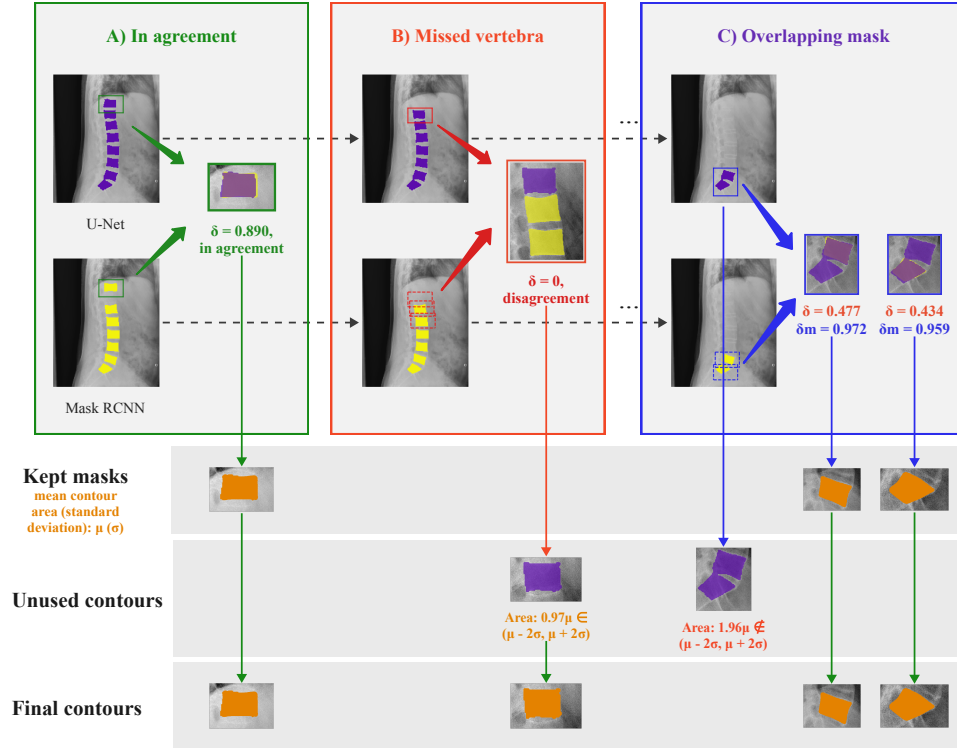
A) In agreement

U-Net

Mask RCNN

δ = 0.890, in agreement

B) Missed vertebra

δ = 0, disagreement

C) Overlapping mask

δ = 0.477
δm = 0.972

δ = 0.434
δm = 0.959

Kept masks
mean contour area (standard deviation): μ (σ)

Unused contours

Area: 0.97μ ∈ (μ - 2σ, μ + 2σ)

Area: 1.96μ ∉ (μ - 2σ, μ + 2σ)

Final contours